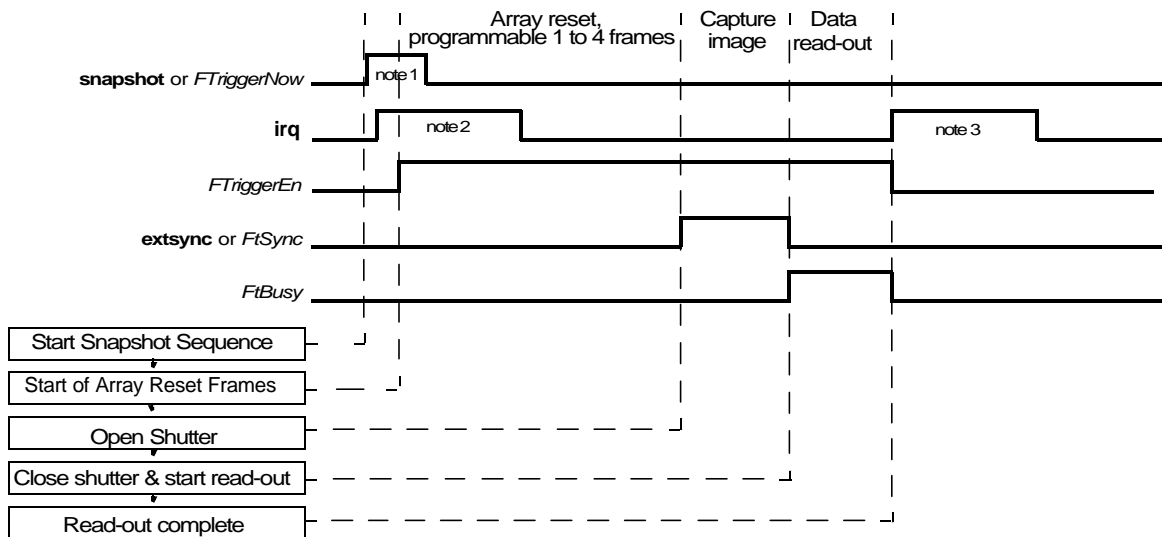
Array reset, programmable 1 to 4 frames

Capture image

Data read-out

snapshot or FTriggerNow

note 1

irq

note 2

note 3

FTriggerEn

extsync or FtSync

FtBusy

Start Snapshot Sequence

Start of Array Reset Frames

Open Shutter

Close shutter & start read-out

Read-out complete